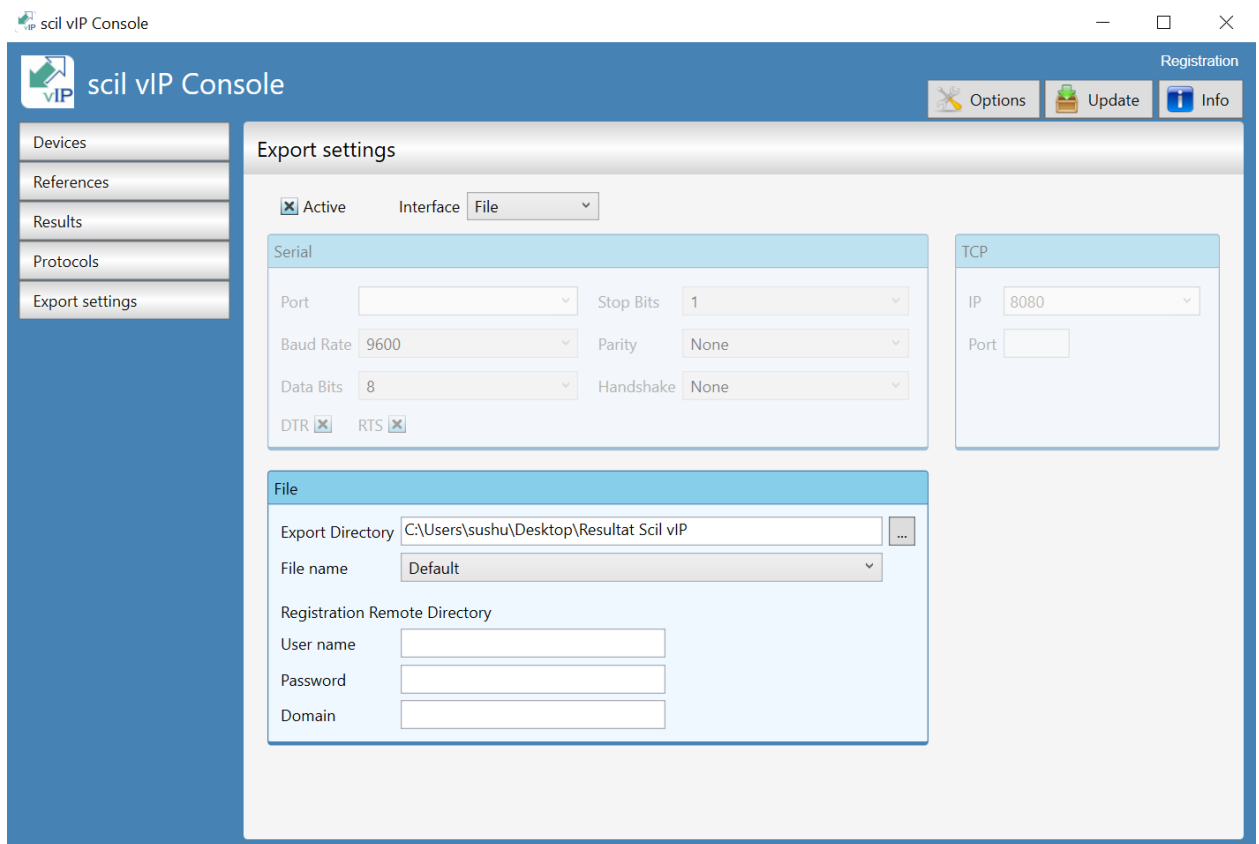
scil vIP Console

vIP scil vIP Console

Registration

Options Update Info

Devices
References
Results
Protocols
Export settings

Export settings

Active Interface File

Serial

Port
Stop Bits 1
Baud Rate 9600
Parity None
Data Bits 8
Handshake None
DTR RTS

TCP

IP 8080
Port

File

Export Directory C:\Users\sushu\Desktop\Resultat Scil vIP ...
File name Default

Registration Remote Directory
User name
Password
Domain